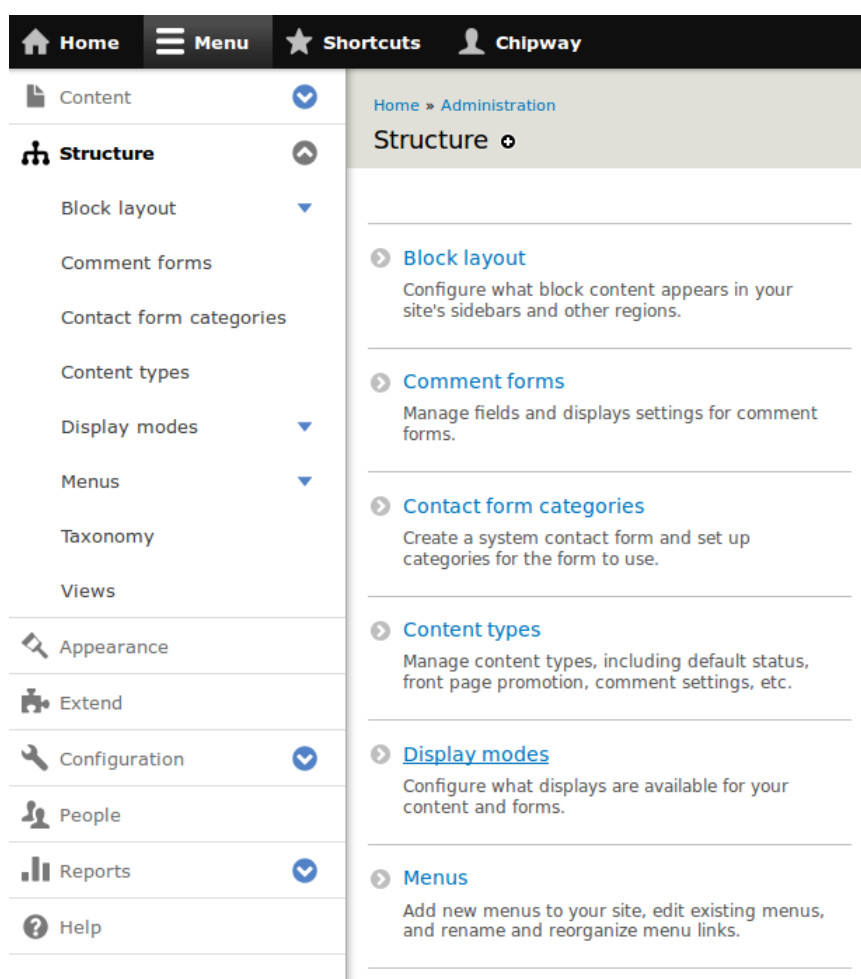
Home Menu Shortcuts Chipway

Content
Structure
Block layout
Comment forms
Contact form categories
Content types
Display modes
Menus
Taxonomy
Views
Appearance
Extend
Configuration
People
Reports
Help

Home » Administration

Structure

Block layout
Configure what block content appears in your site's sidebars and other regions.

Comment forms
Manage fields and displays settings for comment forms.

Contact form categories
Create a system contact form and set up categories for the form to use.

Content types
Manage content types, including default status, front page promotion, comment settings, etc.

Display modes
Configure what displays are available for your content and forms.

Menus
Add new menus to your site, edit existing menus, and rename and reorganize menu links.